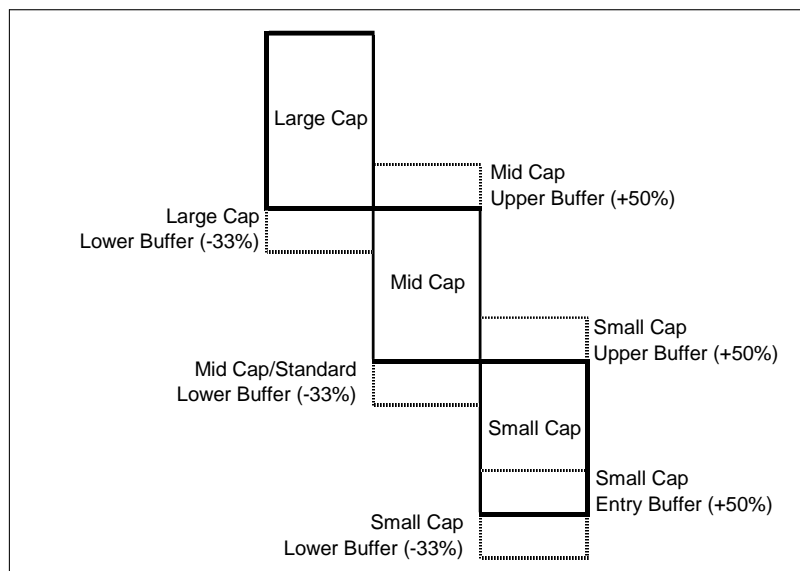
Large Cap

Mid Cap
Upper Buffer (+50%)

Large Cap
Lower Buffer (-33%)

Mid Cap

Small Cap
Upper Buffer (+50%)

Mid Cap/Standard
Lower Buffer (-33%)

Small Cap

Small Cap
Entry Buffer (+50%)

Small Cap
Lower Buffer (-33%)